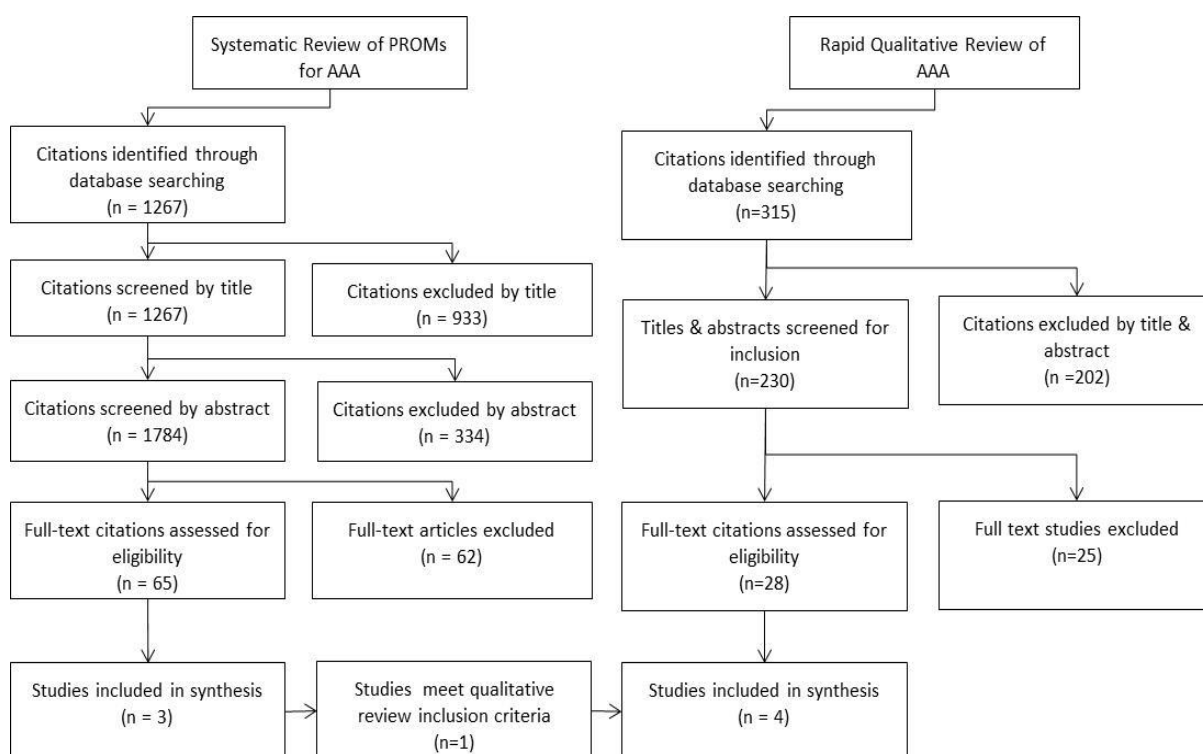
Systematic Review of PROMs for AAA

Citations identified through database searching
(n = 1267)

Citations screened by title
(n = 1267)

Citations excluded by title
(n = 933)

Citations screened by abstract
(n = 1784)

Citations excluded by abstract
(n = 334)

Full-text citations assessed for eligibility
(n = 65)

Full-text articles excluded
(n = 62)

Studies included in synthesis
(n = 3)

Studies meet qualitative review inclusion criteria
(n=1)

Rapid Qualitative Review of AAA

Citations identified through database searching
(n=315)

Titles & abstracts screened for inclusion
(n=230)

Citations excluded by title & abstract
(n =202)

Full-text citations assessed for eligibility
(n=28)

Full text studies excluded
(n=25)

Studies included in synthesis
(n = 4)